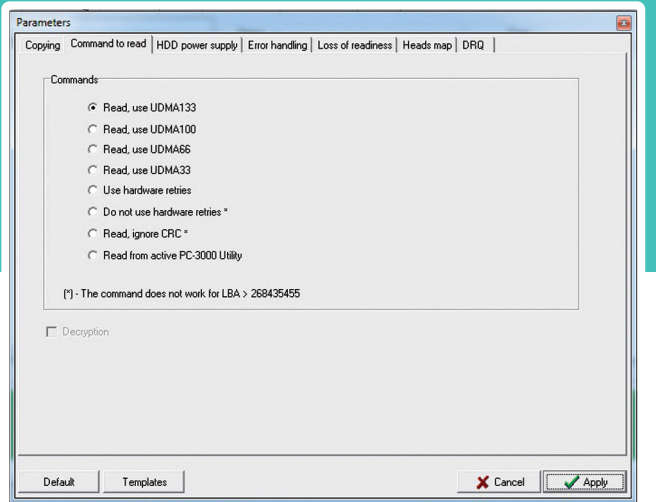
Parameters

Copying | Command to read | HDD power supply | Error handling | Loss of readiness | Heads map | DRQ

Commands

Read, use UDMA133

Read, use UDMA100

Read, use UDMA66

Read, use UDMA33

Use hardware retries

Do not use hardware retries *

Read, ignore CRC *

Read from active PC-3000 Utility

(*) - The command does not work for LBA > 268435455

Decryption

Default

Templates

Cancel

Apply